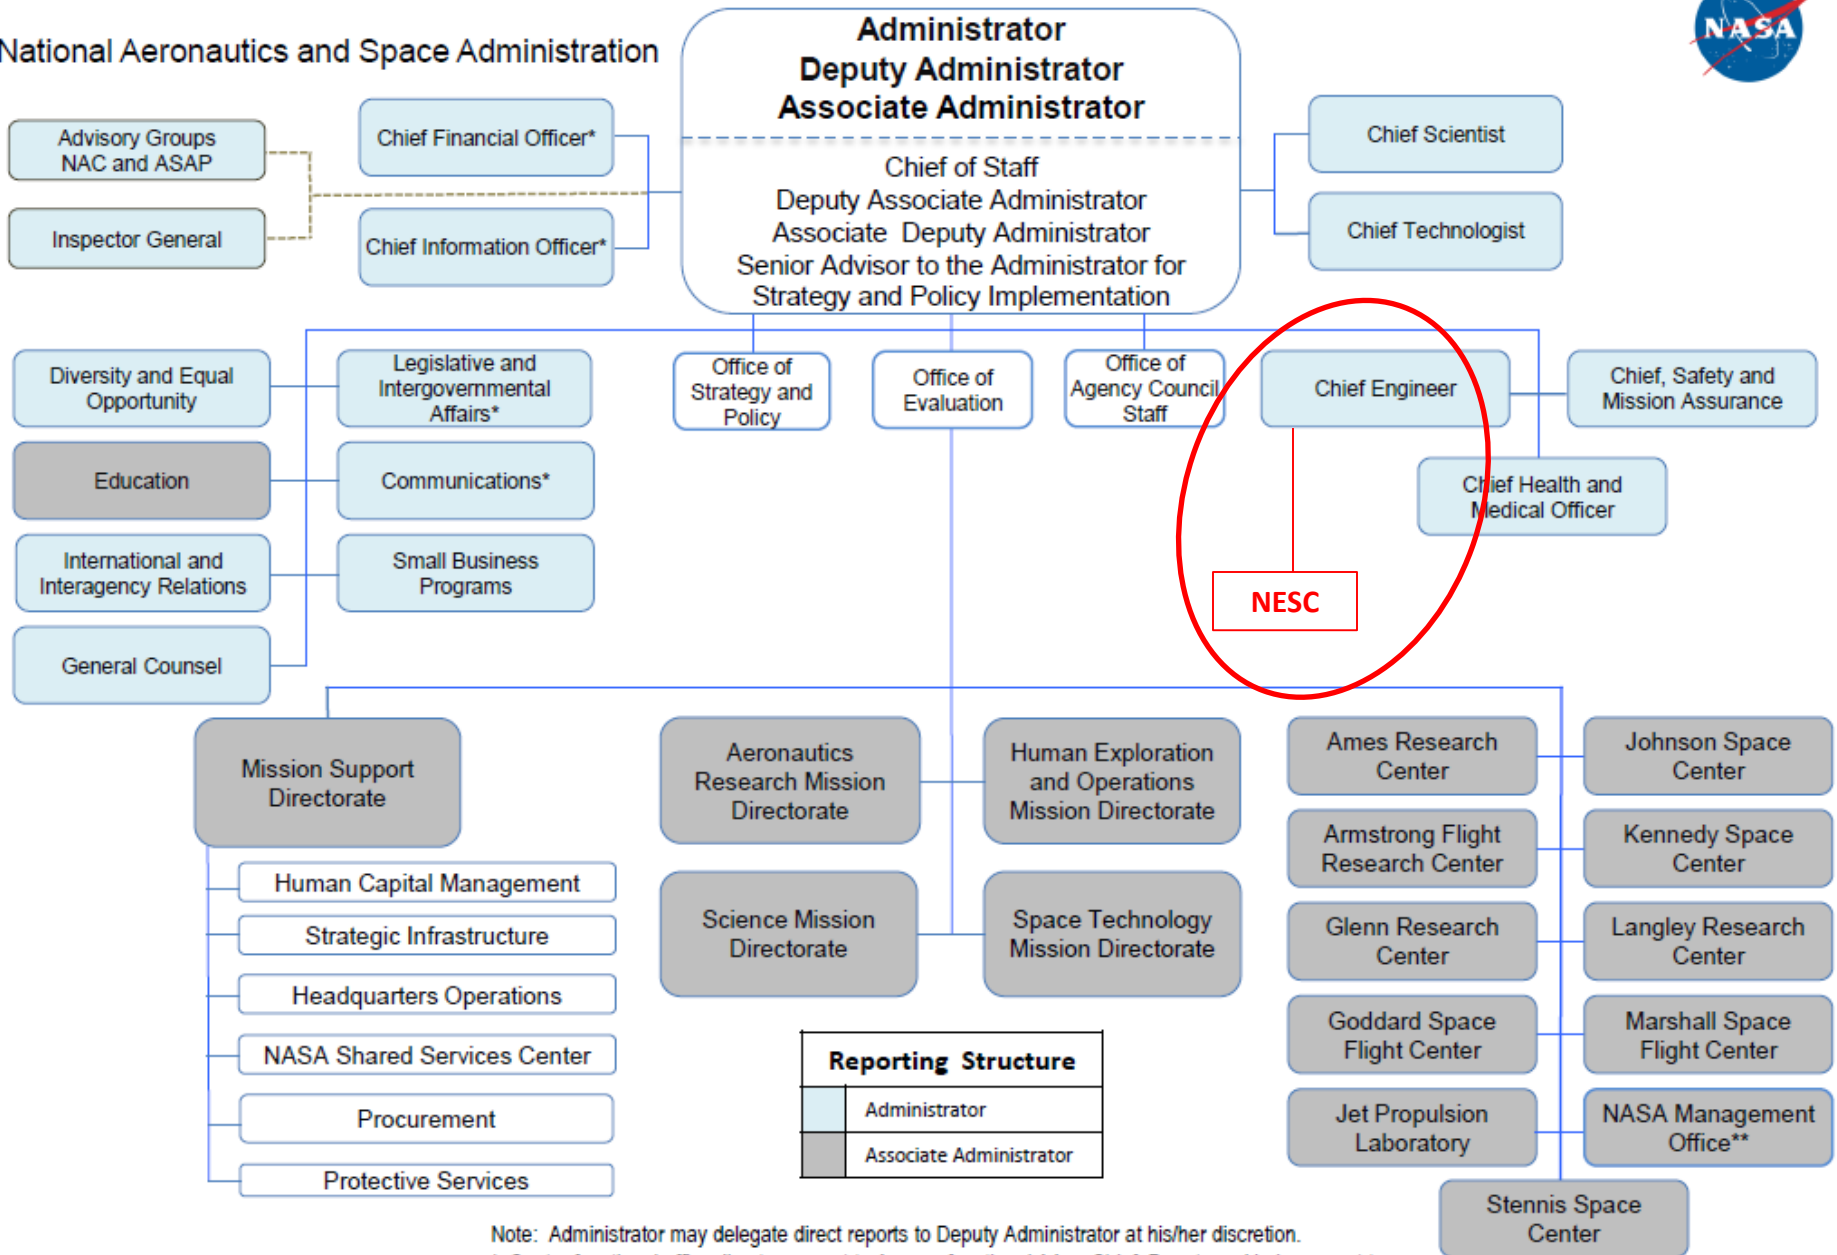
National Aeronautics and Space Administration

NASA

Administrator
Deputy Administrator
Associate Administrator

Chief of Staff
Deputy Associate Administrator
Associate Deputy Administrator
Senior Advisor to the Administrator for Strategy and Policy Implementation

Advisory Groups NAC and ASAP

Inspector General

Chief Financial Officer*

Chief Information Officer*

Chief Scientist

Chief Technologist

Diversity and Equal Opportunity

Legislative and Intergovernmental Affairs*

Office of Strategy and Policy

Office of Evaluation

Office of Agency Council Staff

Chief Engineer

Chief, Safety and Mission Assurance

Education

Communications*

Chief Health and Medical Officer

International and Interagency Relations

Small Business Programs

NESC

General Counsel

Mission Support Directorate

Aeronautics Research Mission Directorate

Human Exploration and Operations Mission Directorate

Ames Research Center

Johnson Space Center

Armstrong Flight Research Center

Kennedy Space Center

Human Capital Management

Strategic Infrastructure

Science Mission Directorate

Space Technology Mission Directorate

Glenn Research Center

Langley Research Center

Headquarters Operations

Goddard Space Flight Center

Marshall Space Flight Center

NASA Shared Services Center

Reporting Structure

| | Administrator |
|---|---|
| | Associate Administrator |

Procurement

Jet Propulsion Laboratory

NASA Management Office**

Protective Services

Stennis Space Center

Note: Administrator may delegate direct reports to Deputy Administrator at his/her discretion.